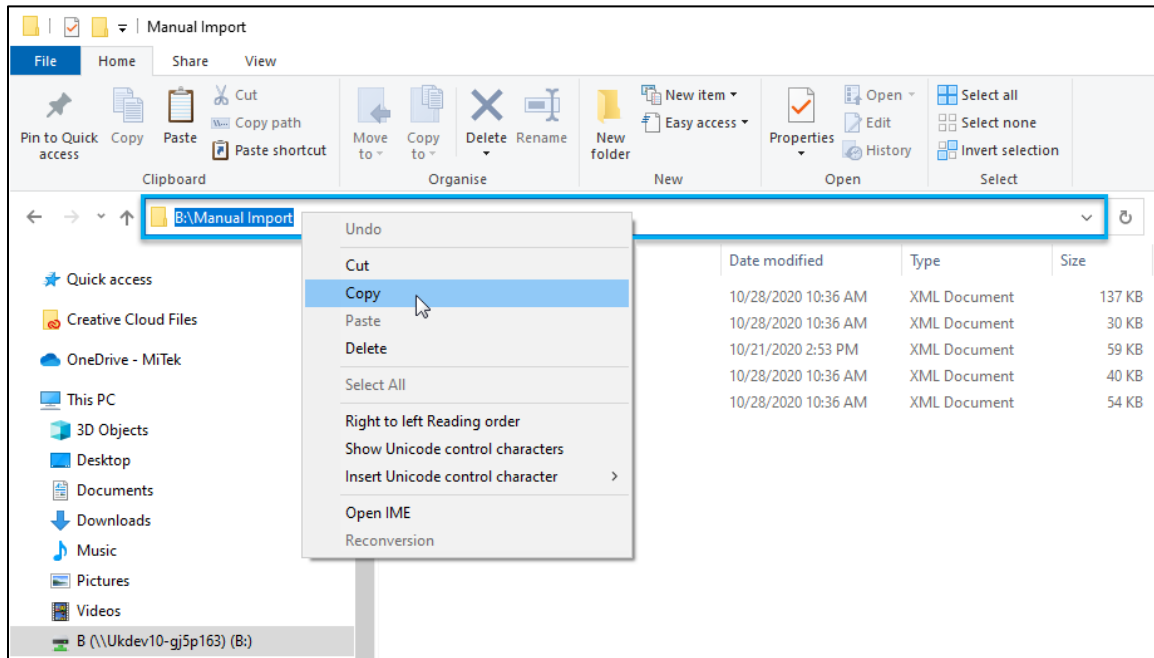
Manual Import

File Home Share View

Pin to Quick access
Copy
Paste
Cut
Copy path
Paste shortcut
Clipboard

Move to
Copy to
Delete
Rename
Organise

New folder
New item
Easy access
New

Properties
Open
Edit
History
Open

Select all
Select none
Invert selection
Select

B:\Manual Import

Undo
Cut
Copy
Paste
Delete
Select All
Right to left Reading order
Show Unicode control characters
Insert Unicode control character
Open IME
Reconversion

Quick access
Creative Cloud Files
OneDrive - MiTek
This PC
3D Objects
Desktop
Documents
Downloads
Music
Pictures
Videos
B (\\Ukdev10-gj5p163) (B:)

| Date modified | Type | Size |
|---|---|---|
| 10/28/2020 10:36 AM | XML Document | 137 KB |
| 10/28/2020 10:36 AM | XML Document | 30 KB |
| 10/21/2020 2:53 PM | XML Document | 59 KB |
| 10/28/2020 10:36 AM | XML Document | 40 KB |
| 10/28/2020 10:36 AM | XML Document | 54 KB |